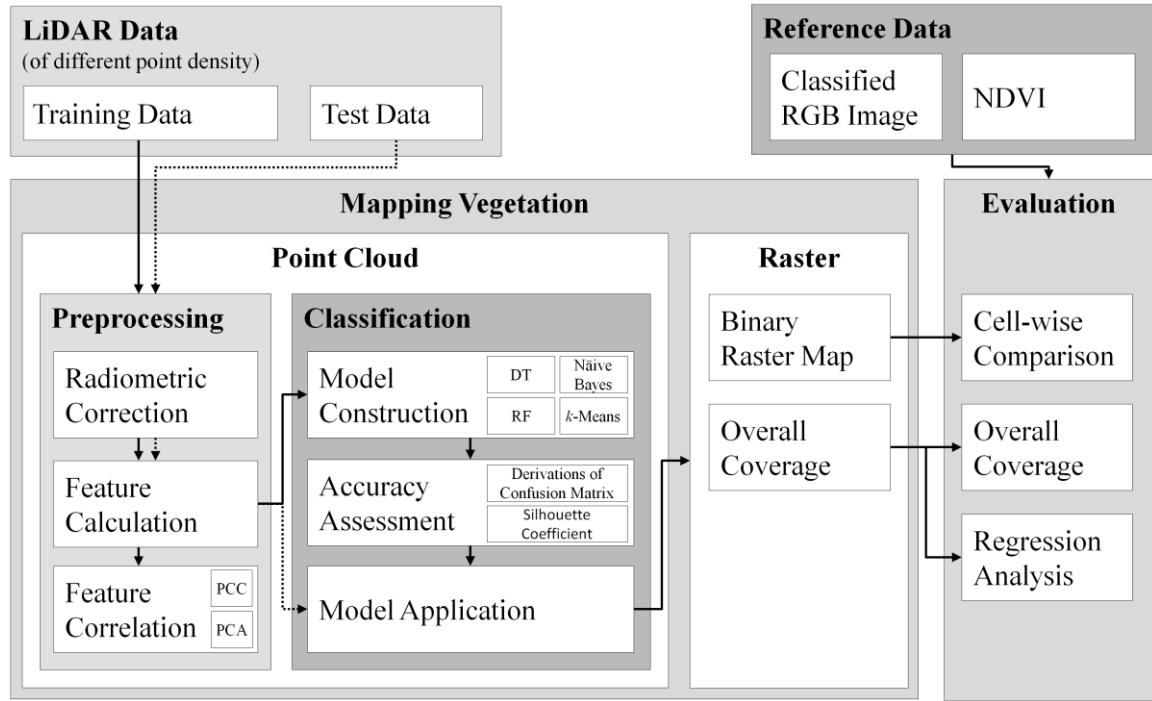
LiDAR Data
(of different point density)

Training Data

Test Data

Reference Data

Classified RGB Image

NDVI

Mapping Vegetation

Evaluation

Point Cloud

Raster

Preprocessing

Classification

Radiometric Correction

Model Construction

DT

Näive Bayes

RF

$k$-Means

Feature Calculation

Accuracy Assessment

Derivations of Confusion Matrix

Silhouette Coefficient

Feature Correlation

PCC

PCA

Model Application

Binary Raster Map

Overall Coverage

Cell-wise Comparison

Overall Coverage

Regression Analysis